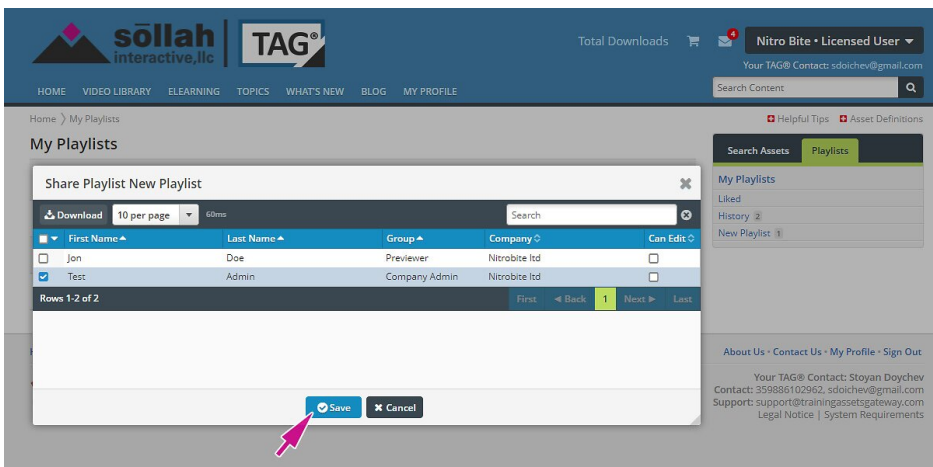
sōllah interactive,llc | TAG®

Total Downloads 4 Nitro Bite • Licensed User
Your TAG® Contact: sdoichev@gmail.com

HOME VIDEO LIBRARY ELEARNING TOPICS WHAT'S NEW BLOG MY PROFILE

Search Content

Home 〉 My Playlists

Helpful Tips Asset Definitions

My Playlists

Search Assets Playlists

My Playlists
Liked
History 2
New Playlist 1

Share Playlist New Playlist

Download 10 per page 60ms Search

| First Name | Last Name | Group | Company | Can Edit |
|---|---|---|---|---|
| Jon | Doe | Previewer | Nitrobite ltd | ☐ |
| Test | Admin | Company Admin | Nitrobite ltd | ☐ |

Rows 1-2 of 2 First ◄ Back 1 Next ► Last

Save Cancel

About Us • Contact Us • My Profile • Sign Out

Your TAG® Contact: Stoyan Doychev
Contact: 359886102962, sdoichev@gmail.com
Support: support@trainingassetsgateway.com
Legal Notice | System Requirements